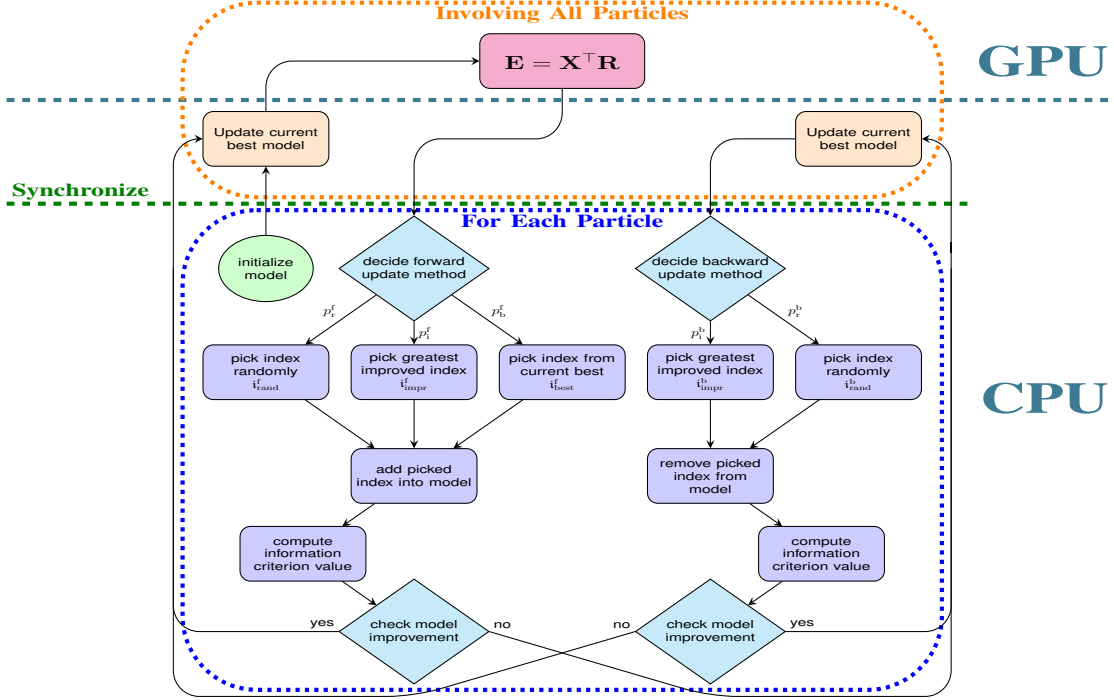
Involving All Particles

$\mathbf{E} = \mathbf{X}^\top \mathbf{R}$

GPU

Update current best model

Update current best model

Synchronize

For Each Particle

initialize model

decide forward update method

decide backward update method

$p_r^f$

$p_i^f$

$p_b^f$

$p_i^b$

$p_r^b$

pick index randomly $\mathbf{i}_{\text{rand}}^f$

pick greatest improved index $\mathbf{i}_{\text{impr}}^f$

pick index from current best $\mathbf{i}_{\text{best}}^f$

pick greatest improved index $\mathbf{i}_{\text{impr}}^b$

pick index randomly $\mathbf{i}_{\text{rand}}^b$

CPU

add picked index into model

remove picked index from model

compute information criterion value

compute information criterion value

yes

check model improvement

no

no

check model improvement

yes